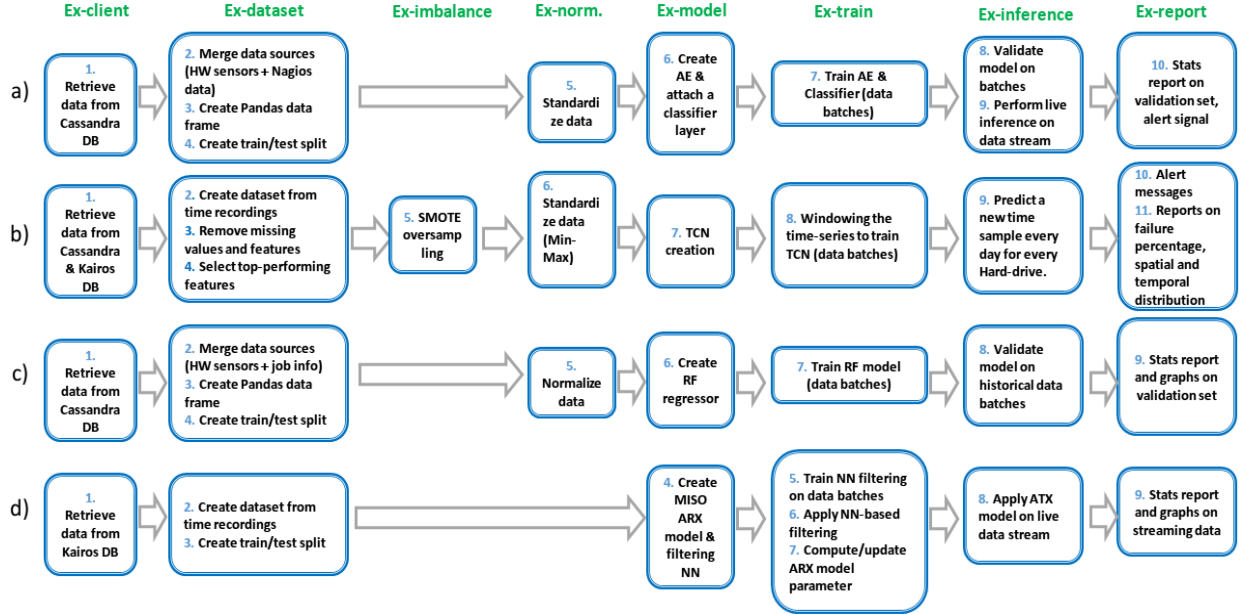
Ex-client
Ex-dataset
Ex-imbalance
Ex-norm.
Ex-model
Ex-train
Ex-inference
Ex-report

a)
1. Retrieve data from Cassandra DB
2. Merge data sources (HW sensors + Nagios data)
3. Create Pandas data frame
4. Create train/test split
5. Standardize data
6. Create AE & attach a classifier layer
7. Train AE & Classifier (data batches)
8. Validate model on batches
9. Perform live inference on data stream
10. Stats report on validation set, alert signal

b)
1. Retrieve data from Cassandra & Kairos DB
2. Create dataset from time recordings
3. Remove missing values and features
4. Select top-performing features
5. SMOTE oversampling
6. Standardize data (Min-Max)
7. TCN creation
8. Windowing the time-series to train TCN (data batches)
9. Predict a new time sample every day for every Hard-drive.
10. Alert messages
11. Reports on failure percentage, spatial and temporal distribution

c)
1. Retrieve data from Cassandra DB
2. Merge data sources (HW sensors + job info)
3. Create Pandas data frame
4. Create train/test split
5. Normalize data
6. Create RF regressor
7. Train RF model (data batches)
8. Validate model on historical data batches
9. Stats report and graphs on validation set

d)
1. Retrieve data from Kairos DB
2. Create dataset from time recordings
3. Create train/test split
4. Create MISO ARX model & filtering NN
5. Train NN filtering on data batches
6. Apply NN-based filtering
7. Compute/update ARX model parameter
8. Apply ATX model on live data stream
9. Stats report and graphs on streaming data